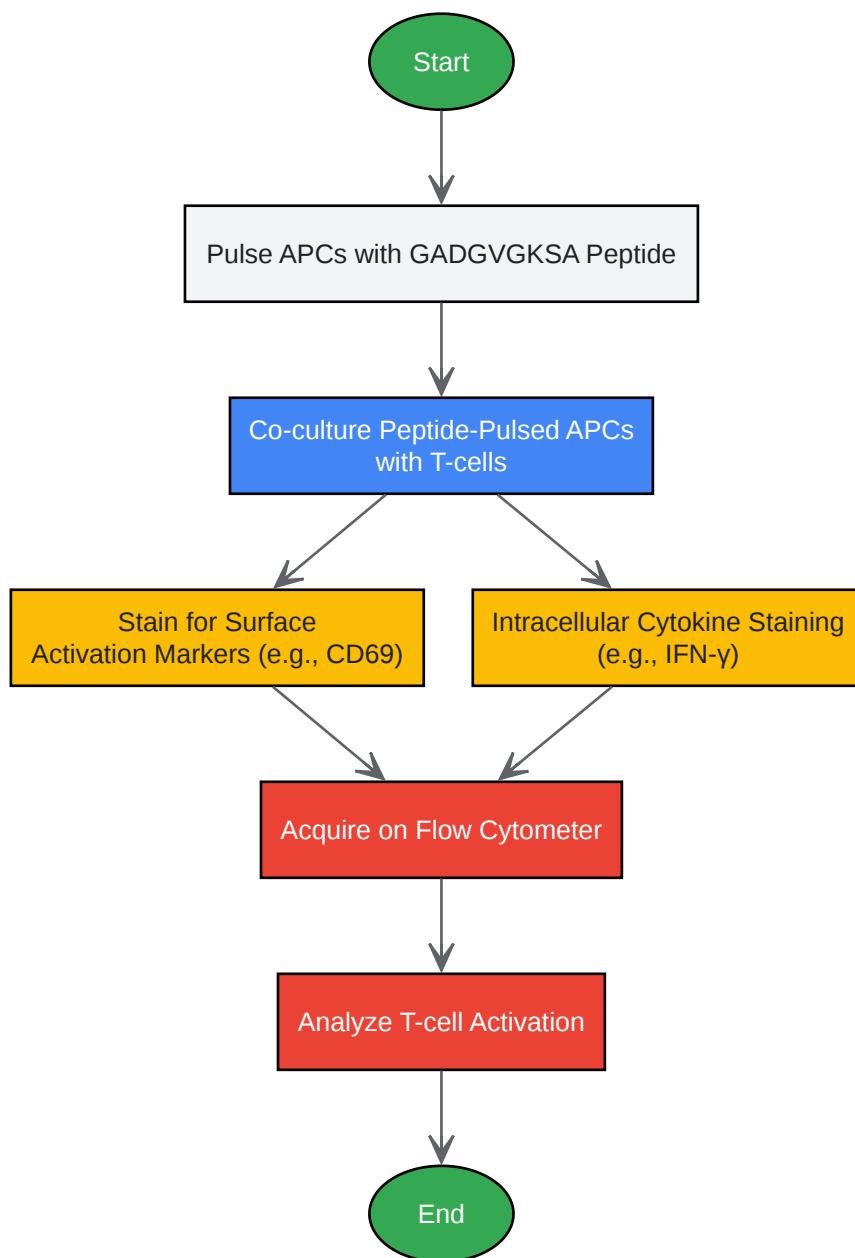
Start

Pulse APCs with GADGVGKSA Peptide

Co-culture Peptide-Pulsed APCs with T-cells

Stain for Surface Activation Markers (e.g., CD69)

Intracellular Cytokine Staining (e.g., IFN-γ)

Acquire on Flow Cytometer

Analyze T-cell Activation

End